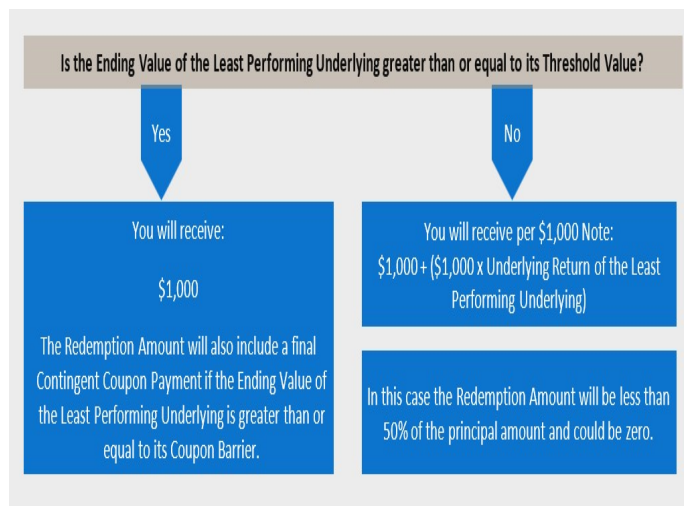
Is the Ending Value of the Least Performing Underlying greater than or equal to its Threshold Value?

Yes

No

You will receive:

$1,000

The Redemption Amount will also include a final Contingent Coupon Payment if the Ending Value of the Least Performing Underlying is greater than or equal to its Coupon Barrier.

You will receive per $1,000 Note:
$1,000 + ($1,000 x Underlying Return of the Least Performing Underlying)

In this case the Redemption Amount will be less than 50% of the principal amount and could be zero.